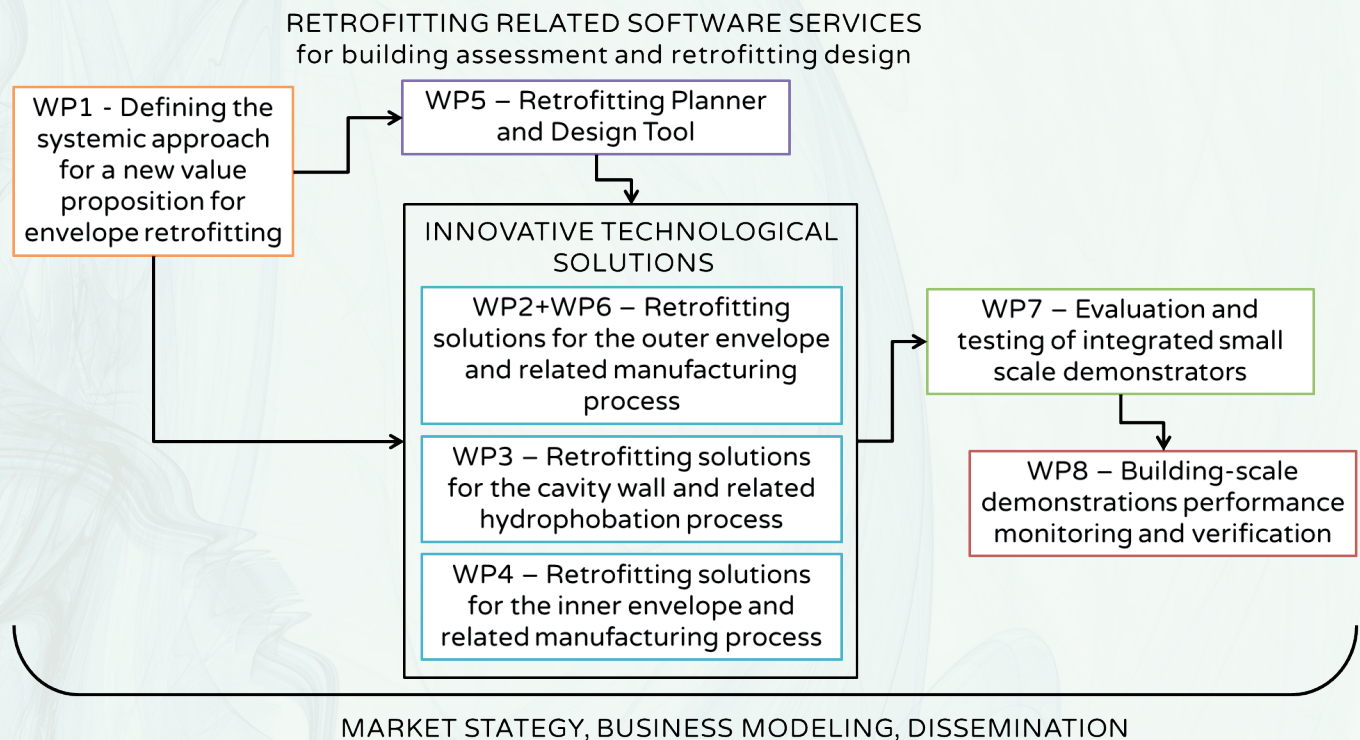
RETROFITTING RELATED SOFTWARE SERVICES
for building assessment and retrofitting design

WP1 - Defining the systemic approach for a new value proposition for envelope retrofitting

WP5 – Retrofitting Planner and Design Tool

INNOVATIVE TECHNOLOGICAL SOLUTIONS

WP2+WP6 – Retrofitting solutions for the outer envelope and related manufacturing process

WP3 – Retrofitting solutions for the cavity wall and related hydrophobation process

WP4 – Retrofitting solutions for the inner envelope and related manufacturing process

WP7 – Evaluation and testing of integrated small scale demonstrators

WP8 – Building-scale demonstrations performance monitoring and verification

MARKET STATEGY, BUSINESS MODELING, DISSEMINATION